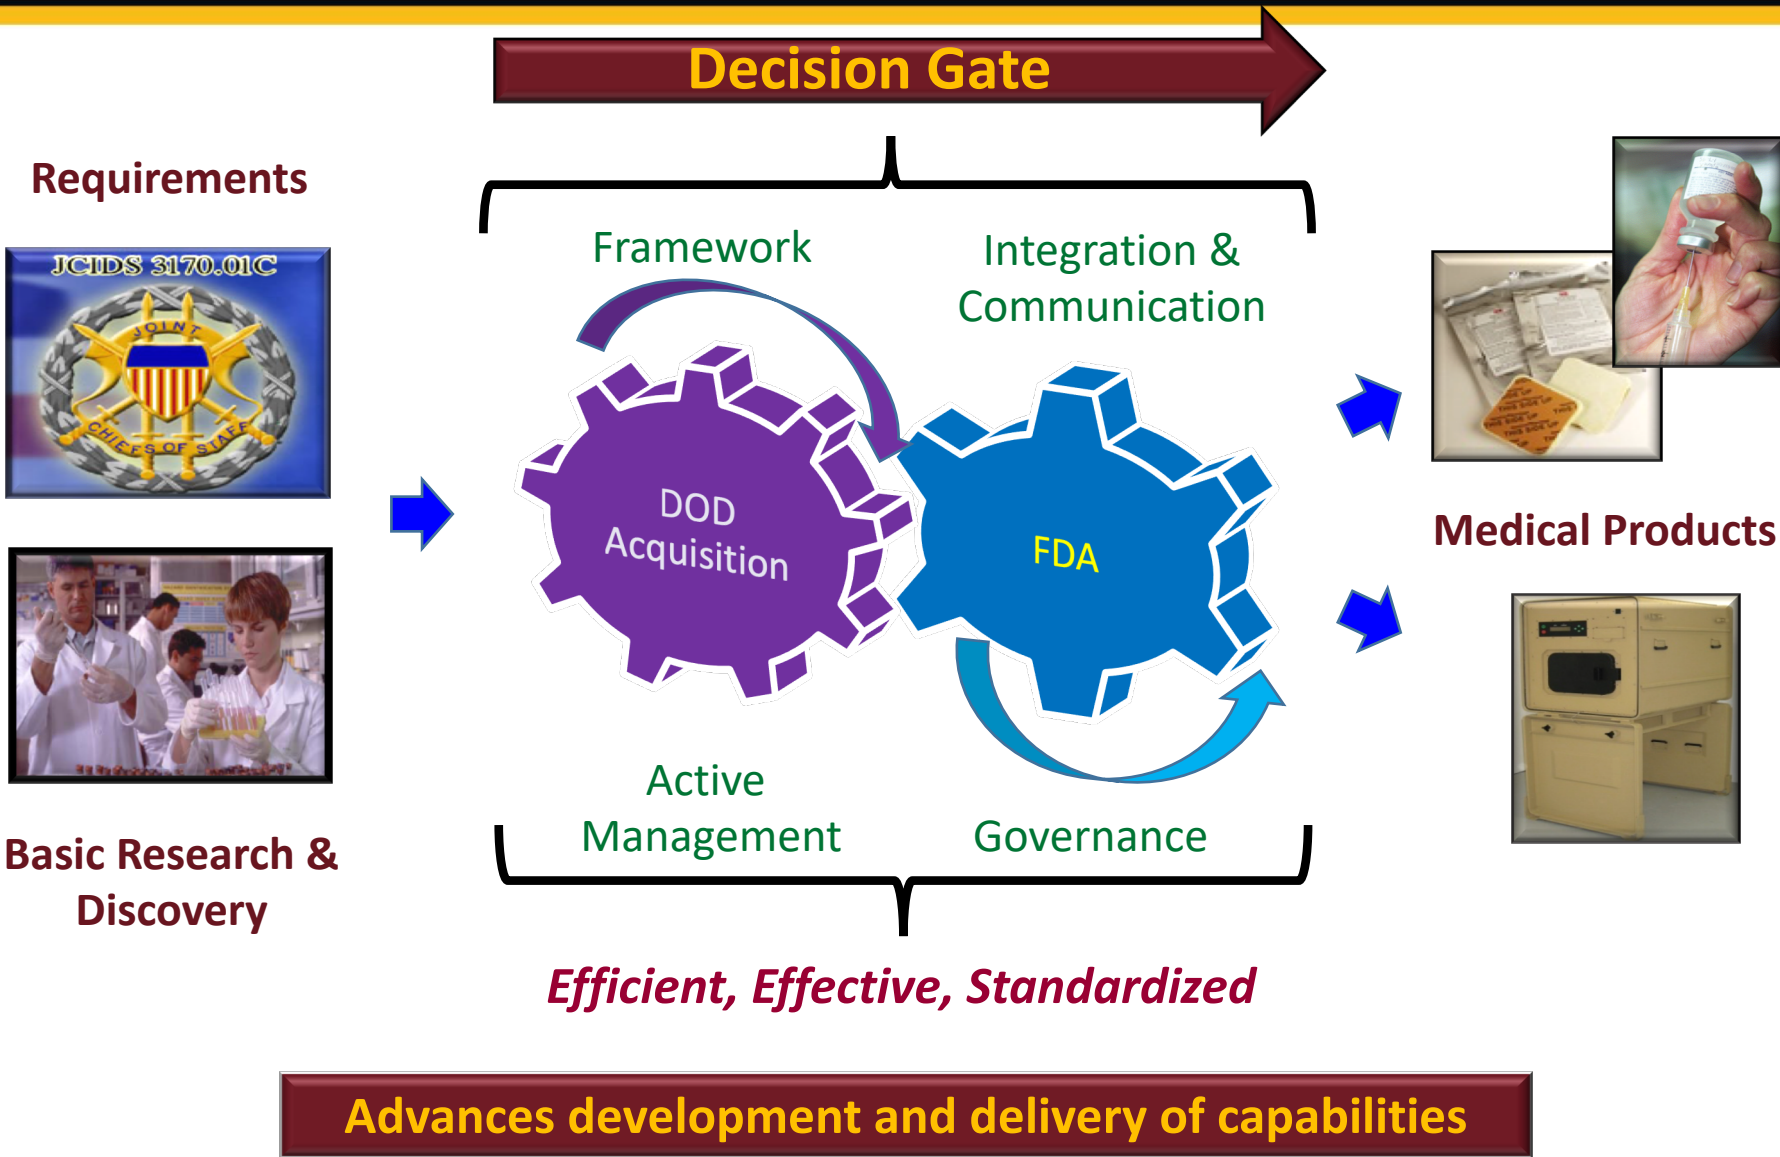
Decision Gate

Requirements

JCIDS 3170.01C

JOINT CHIEFS OF STAFF

Basic Research & Discovery

Framework

Integration & Communication

DOD Acquisition

FDA

Active Management

Governance

Medical Products

Efficient, Effective, Standardized

Advances development and delivery of capabilities